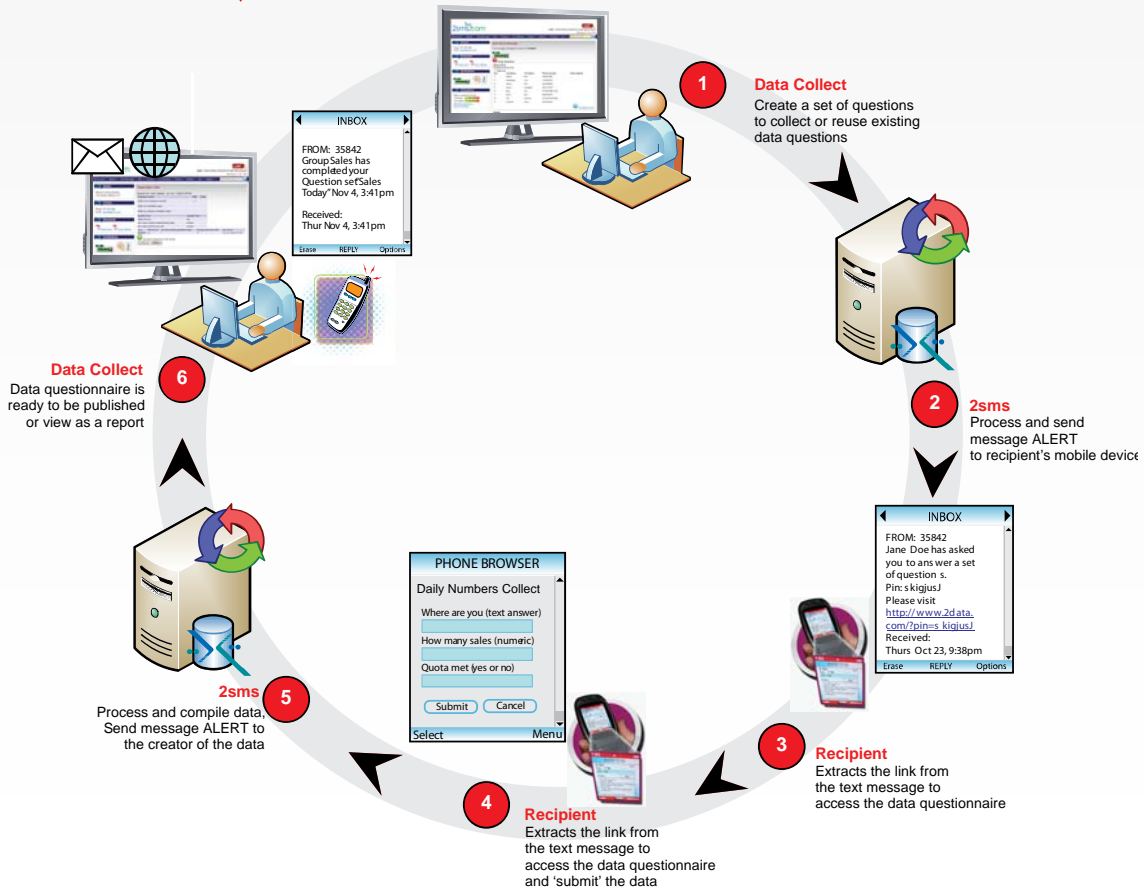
1
Data Collect
Create a set of questions to collect or reuse existing data questions

INBOX
FROM: 35842
Group Sales has completed your Question set"Sales Today" Nov 4, 3:41pm

Received:
Thur Nov 4, 3:41pm
Erase REPLY Options

6
Data Collect
Data questionnaire is ready to be published or view as a report

2
2sms
Process and send message ALERT to recipient's mobile device

INBOX
FROM: 35842
Jane Doe has asked you to answer a set of question s.
Pin: s kigjusJ
Please visit http://www.2data.com/?pin=s kigjusJ
Received:
Thurs Oct 23, 9:38pm
Erase REPLY Options

PHONE BROWSER
Daily Numbers Collect
Where are you (text answer)
How many sales (numeric)
Quota met (yes or no)
Submit Cancel
Select Menu

5
2sms
Process and compile data, Send message ALERT to the creator of the data

3
Recipient
Extracts the link from the text message to access the data questionnaire

4
Recipient
Extracts the link from the text message to access the data questionnaire and 'submit' the data